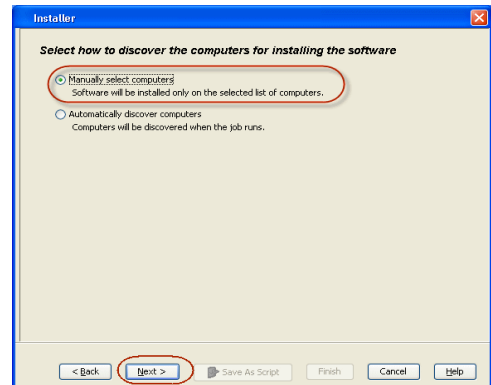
Installer

Select how to discover the computers for installing the software

Manually select computers
Software will be installed only on the selected list of computers.

Automatically discover computers
Computers will be discovered when the job runs.

< Back
Next >
Save As Script
Finish
Cancel
Help